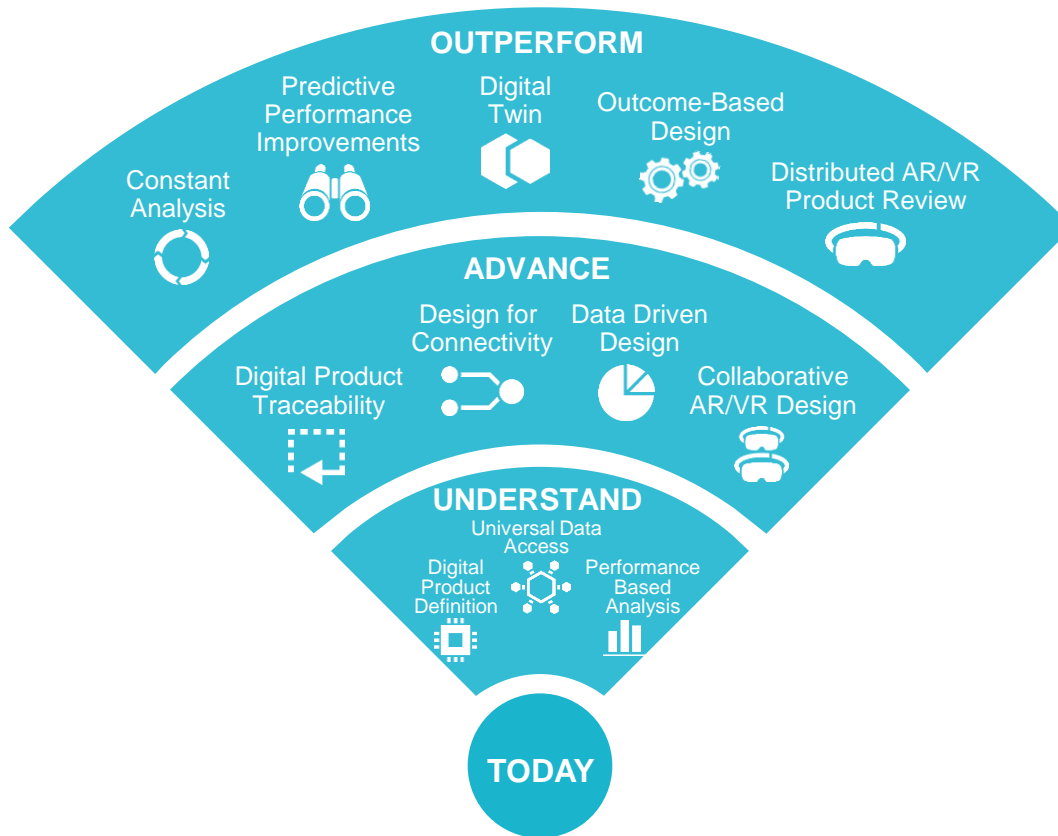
OUTPERFORM

Constant Analysis

Predictive Performance Improvements

Digital Twin

Outcome-Based Design

Distributed AR/VR Product Review

ADVANCE

Digital Product Traceability

Design for Connectivity

Data Driven Design

Collaborative AR/VR Design

UNDERSTAND

Universal Data Access

Digital Product Definition

Performance Based Analysis

TODAY